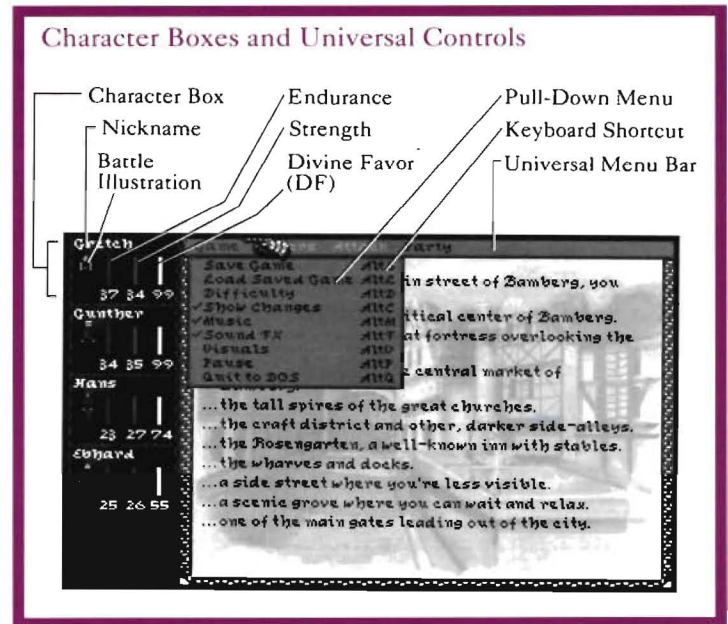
Character Boxes and Universal Controls

Character Box
Nickname
Battle Illustration
Endurance
Strength
Divine Favor (DF)
Pull-Down Menu
Keyboard Shortcut
Universal Menu Bar

Gretch
Game Options Attack Party
37 34 99
Gunther
34 35 99
Hans
23 27 74
Ebhard
25 26 55

Save Game Alt S
Load Saved Game Alt L
Difficulty Alt Z
✓Show Changes Alt C
✓Music Alt M
Sound FX Alt F
Visuals Alt D
Pause Alt P
Quit to DOS Alt Q

...in street of Bamberg, you
...itical center of Bamberg.
...at fortress overlooking the
...e central market of
...the tall spires of the great churches.
...the craft district and other, darker side-alleys.
...the Rosengarten, a well-known inn with stables.
...the wharves and docks.
...a side street where you're less visible.
...a scenic grove where you can wait and relax.
...one of the main gates leading out of the city.